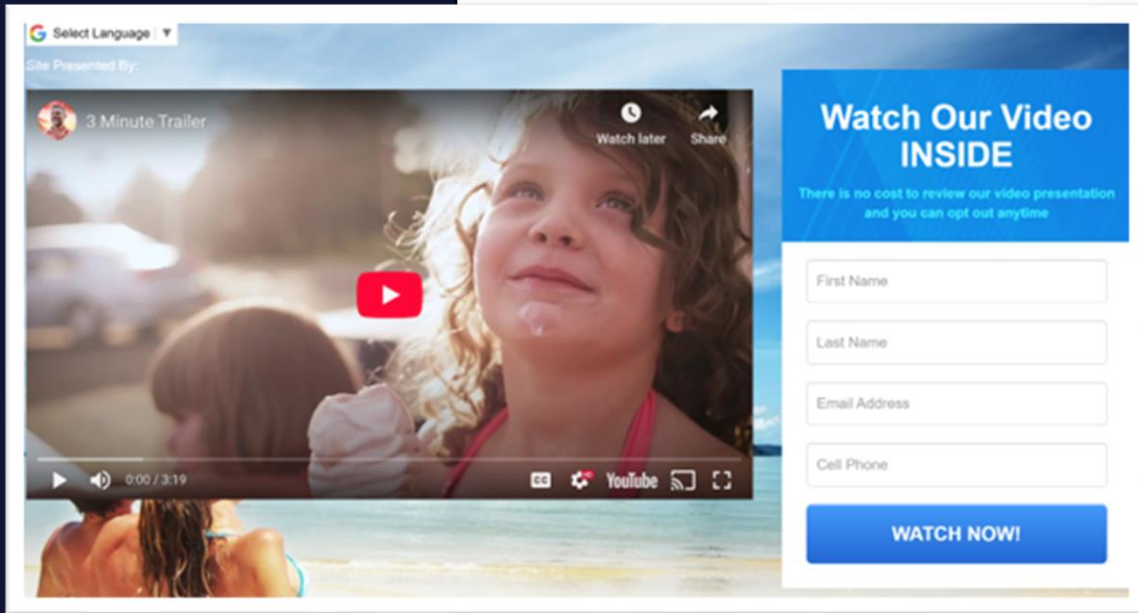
Select Language ▼

Site Presented By:

3 Minute Trailer

Watch later

Share

0:00 / 3:19

CC

YouTube

Watch Our Video INSIDE

There is no cost to review our video presentation and you can opt out anytime

First Name

Last Name

Email Address

Cell Phone

WATCH NOW!